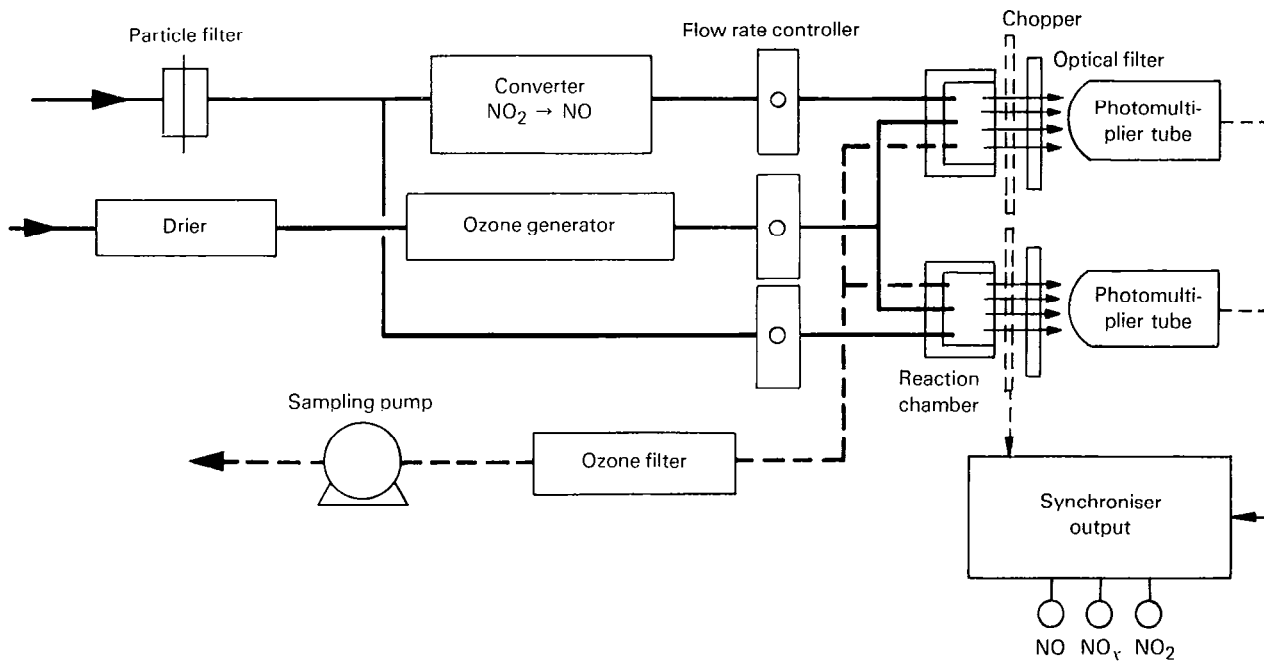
Particle filter

Flow rate controller

Chopper

Optical filter

Converter
$NO_2 \rightarrow NO$

Photomultiplier tube

Drier

Ozone generator

Photomultiplier tube

Reaction chamber

Sampling pump

Ozone filter

Synchroniser output

NO $NO_x$ $NO_2$